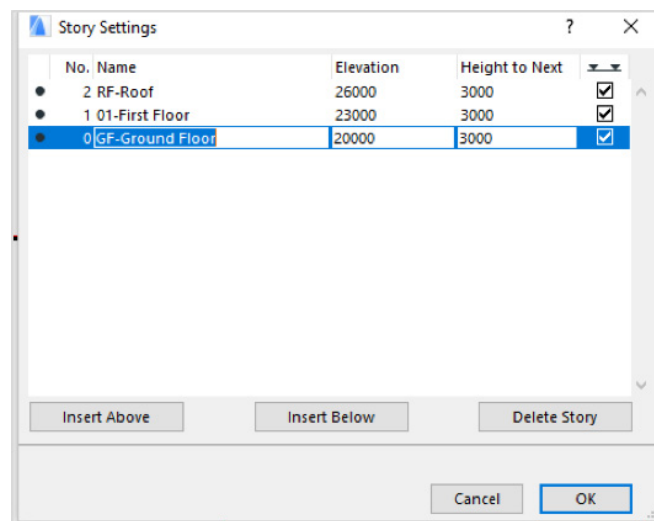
Story Settings

?

| | No. | Name | Elevation | Height to Next | |
|---|---|---|---|---|---|
| ● | 2 | RF-Roof | 26000 | 3000 | ☑ |
| ● | 1 | 01-First Floor | 23000 | 3000 | ☑ |
| ● | 0 | GF-Ground Floor | 20000 | 3000 | ☑ |

Insert Above

Insert Below

Delete Story

Cancel

OK